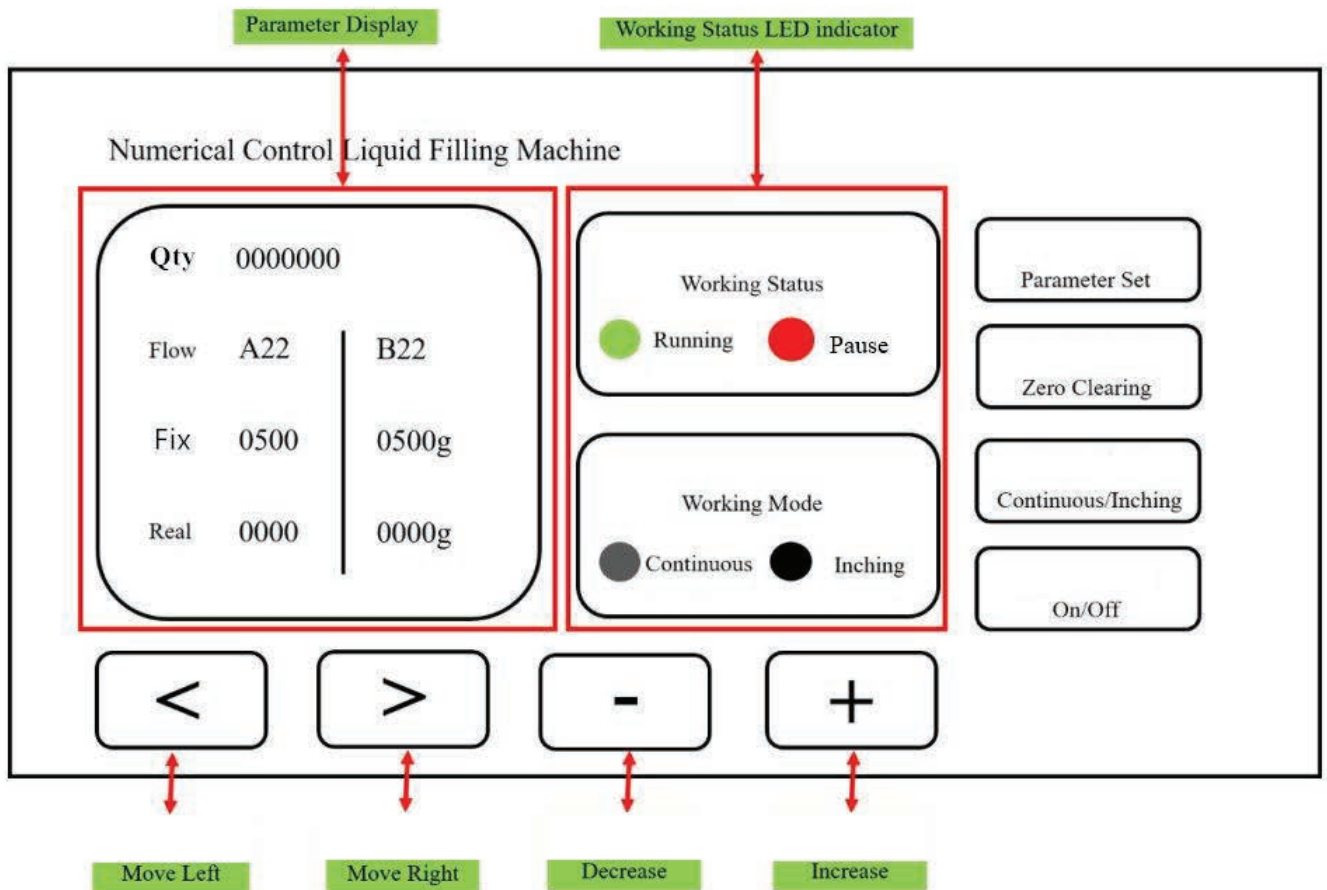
Parameter Display

Working Status LED indicator

Numerical Control Liquid Filling Machine

Qty 0000000

Flow A22 B22

Fix 0500 0500g

Real 0000 0000g

Working Status

Running Pause

Working Mode

Continuous Inching

Parameter Set

Zero Clearing

Continuous/Inching

On/Off

<

>

-

+

Move Left

Move Right

Decrease

Increase